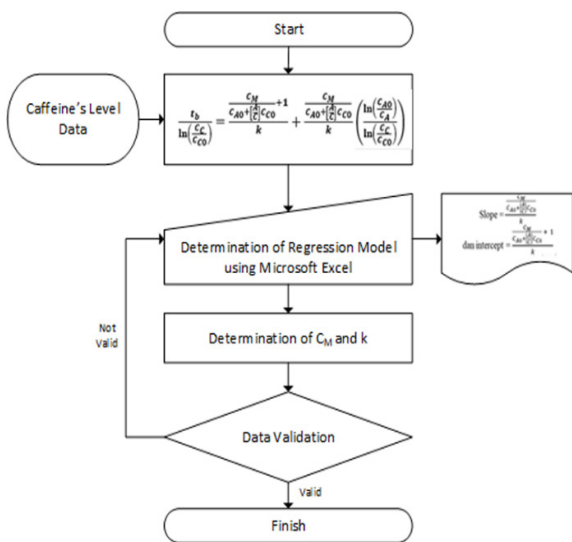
Start

Caffeine's Level Data

$\frac{t_b}{\ln\left(\frac{C_C}{C_{C0}}\right)} = \frac{\frac{C_M}{C_{A0}+\left(\frac{A}{C}\right)C_{C0}}+1}{k} + \frac{\frac{C_M}{C_{A0}+\left(\frac{A}{C}\right)C_{C0}}}{k}\left(\frac{\ln\left(\frac{C_{A0}}{C_A}\right)}{\ln\left(\frac{C_C}{C_{C0}}\right)}\right)$

Determination of Regression Model using Microsoft Excel

Slope $= \frac{\frac{C_M}{C_{A0}+\left(\frac{A}{C}\right)C_{C0}}}{k}$

dan intercept $= \frac{\frac{C_M}{C_{A0}+\left(\frac{A}{C}\right)C_{C0}}+1}{k}$

Determination of $C_M$ and k

Not Valid

Data Validation

Valid

Finish